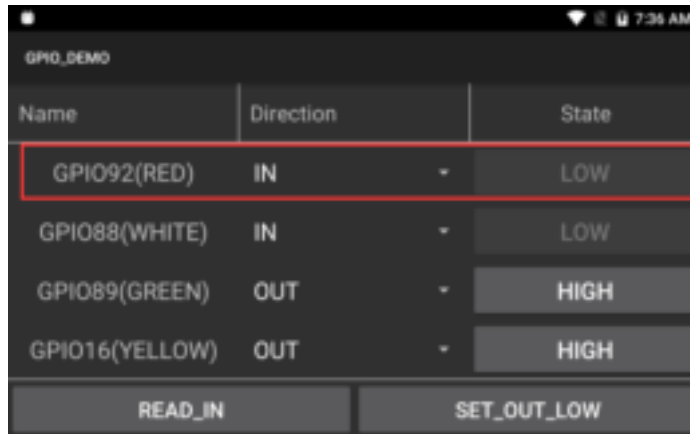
7:36 AM

GPIO_DEMO

| Name | Direction | State |
|---|---|---|
| GPIO92(RED) | IN | LOW |
| GPIO88(WHITE) | IN | LOW |
| GPIO89(GREEN) | OUT | HIGH |
| GPIO16(YELLOW) | OUT | HIGH |

READ_IN

SET_OUT_LOW